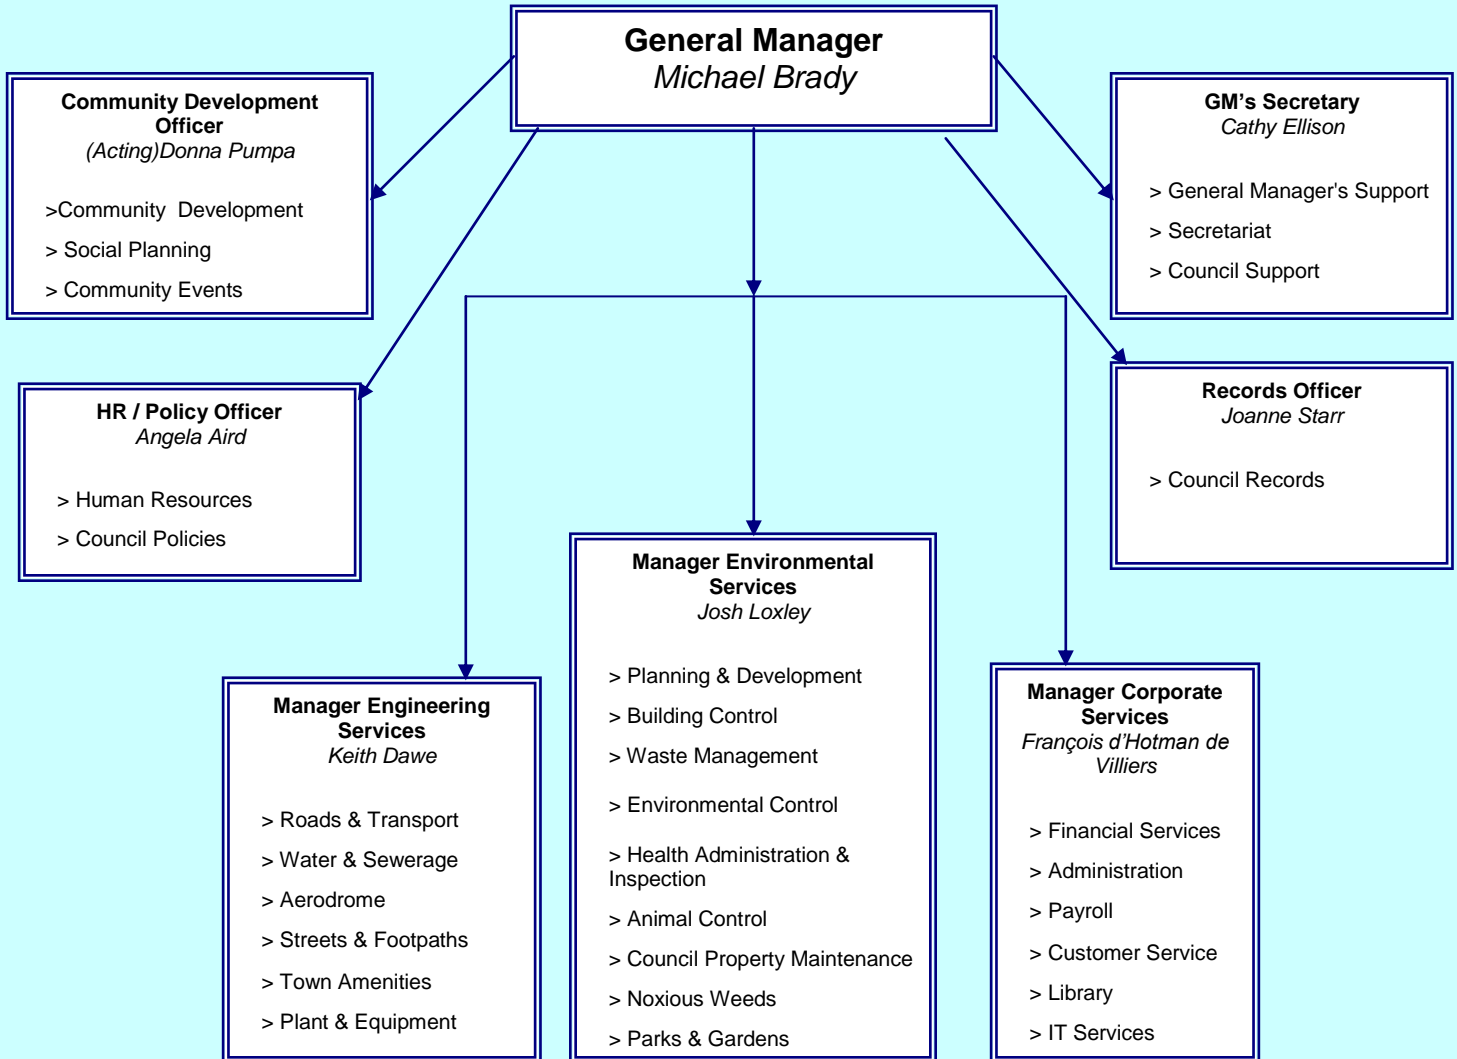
General Manager
Michael Brady

Community Development Officer
(Acting)Donna Pumpa

>Community Development

> Social Planning

> Community Events

GM’s Secretary
Cathy Ellison

> General Manager's Support

> Secretariat

> Council Support

HR / Policy Officer
Angela Aird

> Human Resources

> Council Policies

Records Officer
Joanne Starr

> Council Records

Manager Environmental Services
Josh Loxley

> Planning & Development

> Building Control

> Waste Management

> Environmental Control

> Health Administration & Inspection

> Animal Control

> Council Property Maintenance

> Noxious Weeds

> Parks & Gardens

Manager Engineering Services
Keith Dawe

> Roads & Transport

> Water & Sewerage

> Aerodrome

> Streets & Footpaths

> Town Amenities

> Plant & Equipment

Manager Corporate Services
François d’Hotman de Villiers

> Financial Services

> Administration

> Payroll

> Customer Service

> Library

> IT Services